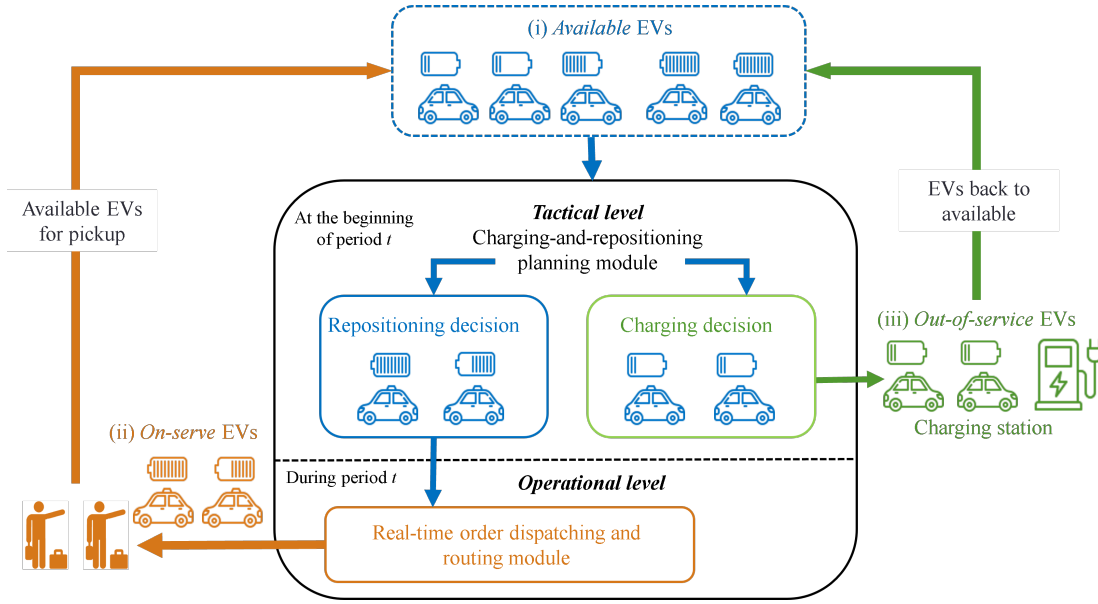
(i) *Available* EVs

Available EVs for pickup

EVs back to available

At the beginning of period $t$

*Tactical level*

Charging-and-repositioning planning module

Repositioning decision

Charging decision

(iii) *Out-of-service* EVs

Charging station

(ii) *On-serve* EVs

During period $t$

*Operational level*

Real-time order dispatching and routing module